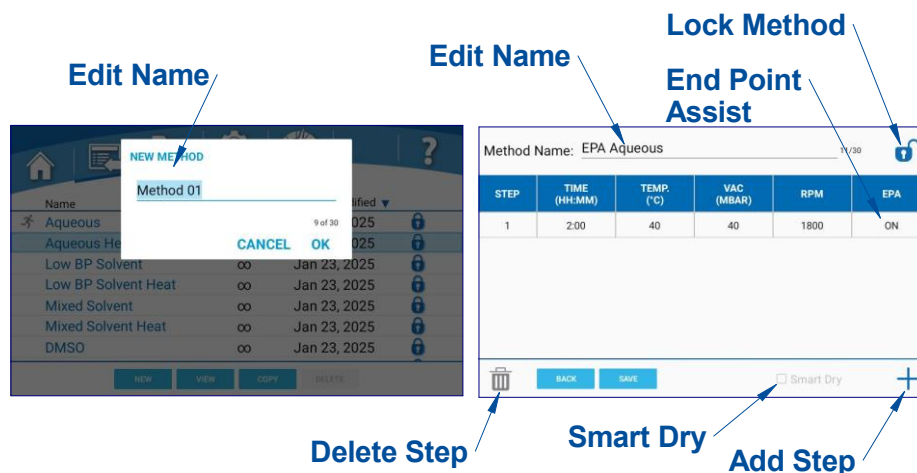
Edit Name

NEW METHOD

Method 01

9 of 30

CANCEL OK

Name

Modified ▼

Aqueous 2025

Aqueous He 2025

Low BP Solvent ∞ Jan 23, 2025

Low BP Solvent Heat ∞ Jan 23, 2025

Mixed Solvent ∞ Jan 23, 2025

Mixed Solvent Heat ∞ Jan 23, 2025

DMSO ∞ Jan 23, 2025

NEW VIEW COPY DELETE

Edit Name

Lock Method

End Point Assist

Method Name: EPA Aqueous 11/30

| STEP | TIME (HH:MM) | TEMP. (°C) | VAC (MBAR) | RPM | EPA |
|---|---|---|---|---|---|
| 1 | 2:00 | 40 | 40 | 1800 | ON |

BACK SAVE

Smart Dry

Delete Step

Smart Dry

Add Step